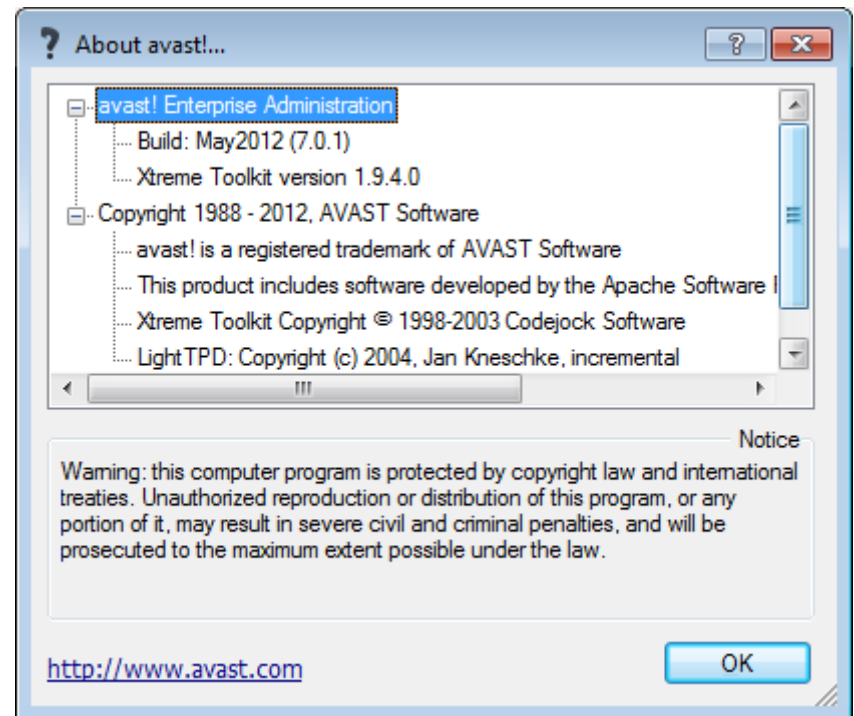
About avast!...

?

avast! Enterprise Administration
Build: May2012 (7.0.1)
Xtreme Toolkit version 1.9.4.0
Copyright 1988 - 2012, AVAST Software
avast! is a registered trademark of AVAST Software
This product includes software developed by the Apache Software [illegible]
Xtreme Toolkit Copyright © 1998-2003 Codejock Software
LightTPD: Copyright (c) 2004, Jan Kneschke, incremental

Notice

Warning: this computer program is protected by copyright law and international treaties. Unauthorized reproduction or distribution of this program, or any portion of it, may result in severe civil and criminal penalties, and will be prosecuted to the maximum extent possible under the law.

http://www.avast.com

OK